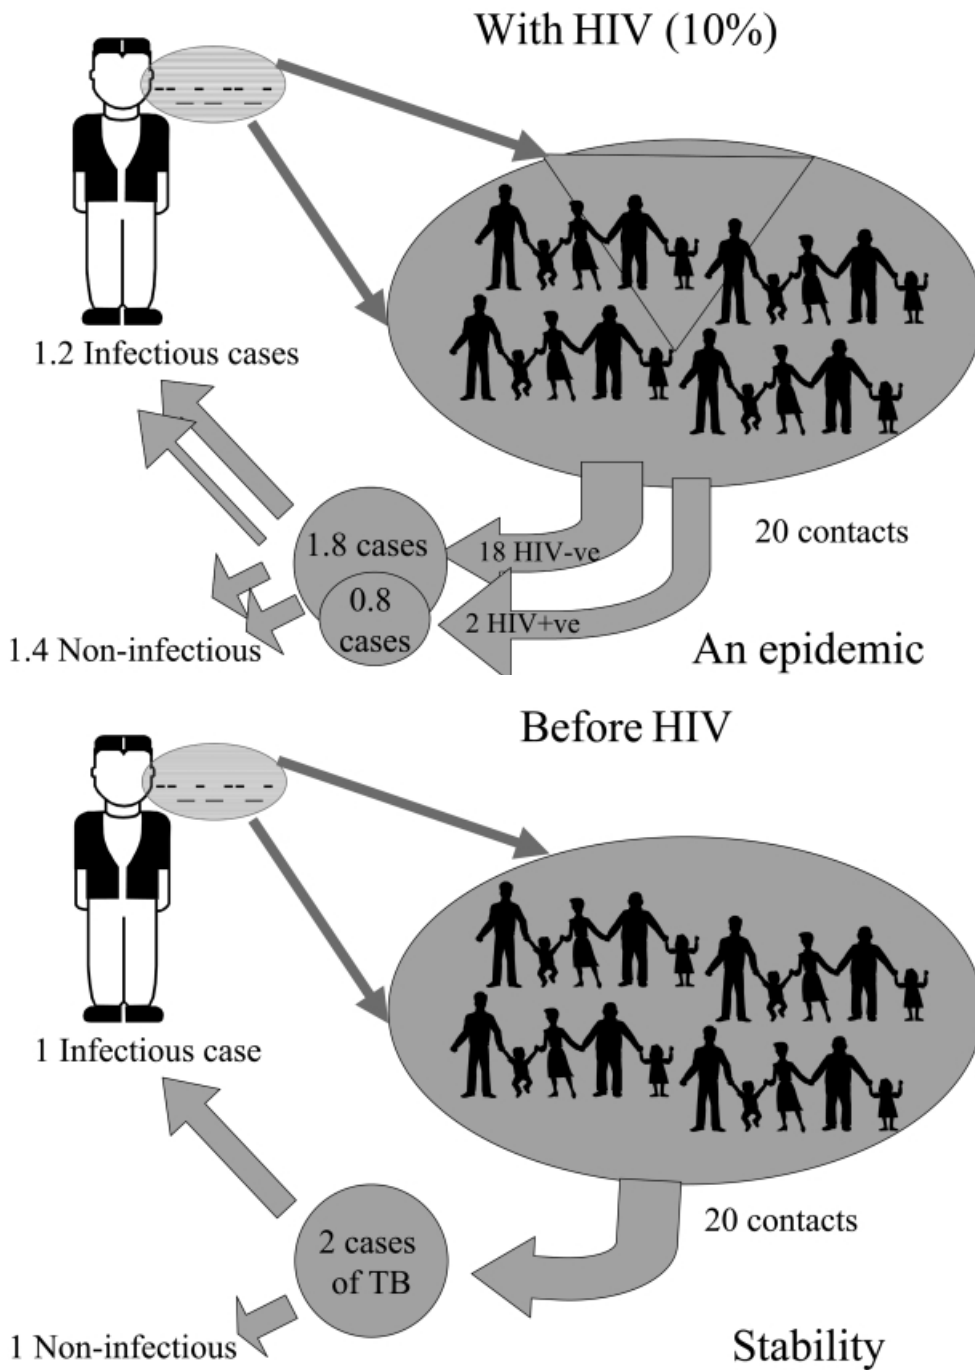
With HIV (10%)

1.2 Infectious cases

1.8 cases

0.8 cases

18 HIV-ve

2 HIV+ve

20 contacts

1.4 Non-infectious

An epidemic

Before HIV

1 Infectious case

2 cases of TB

20 contacts

1 Non-infectious

Stability